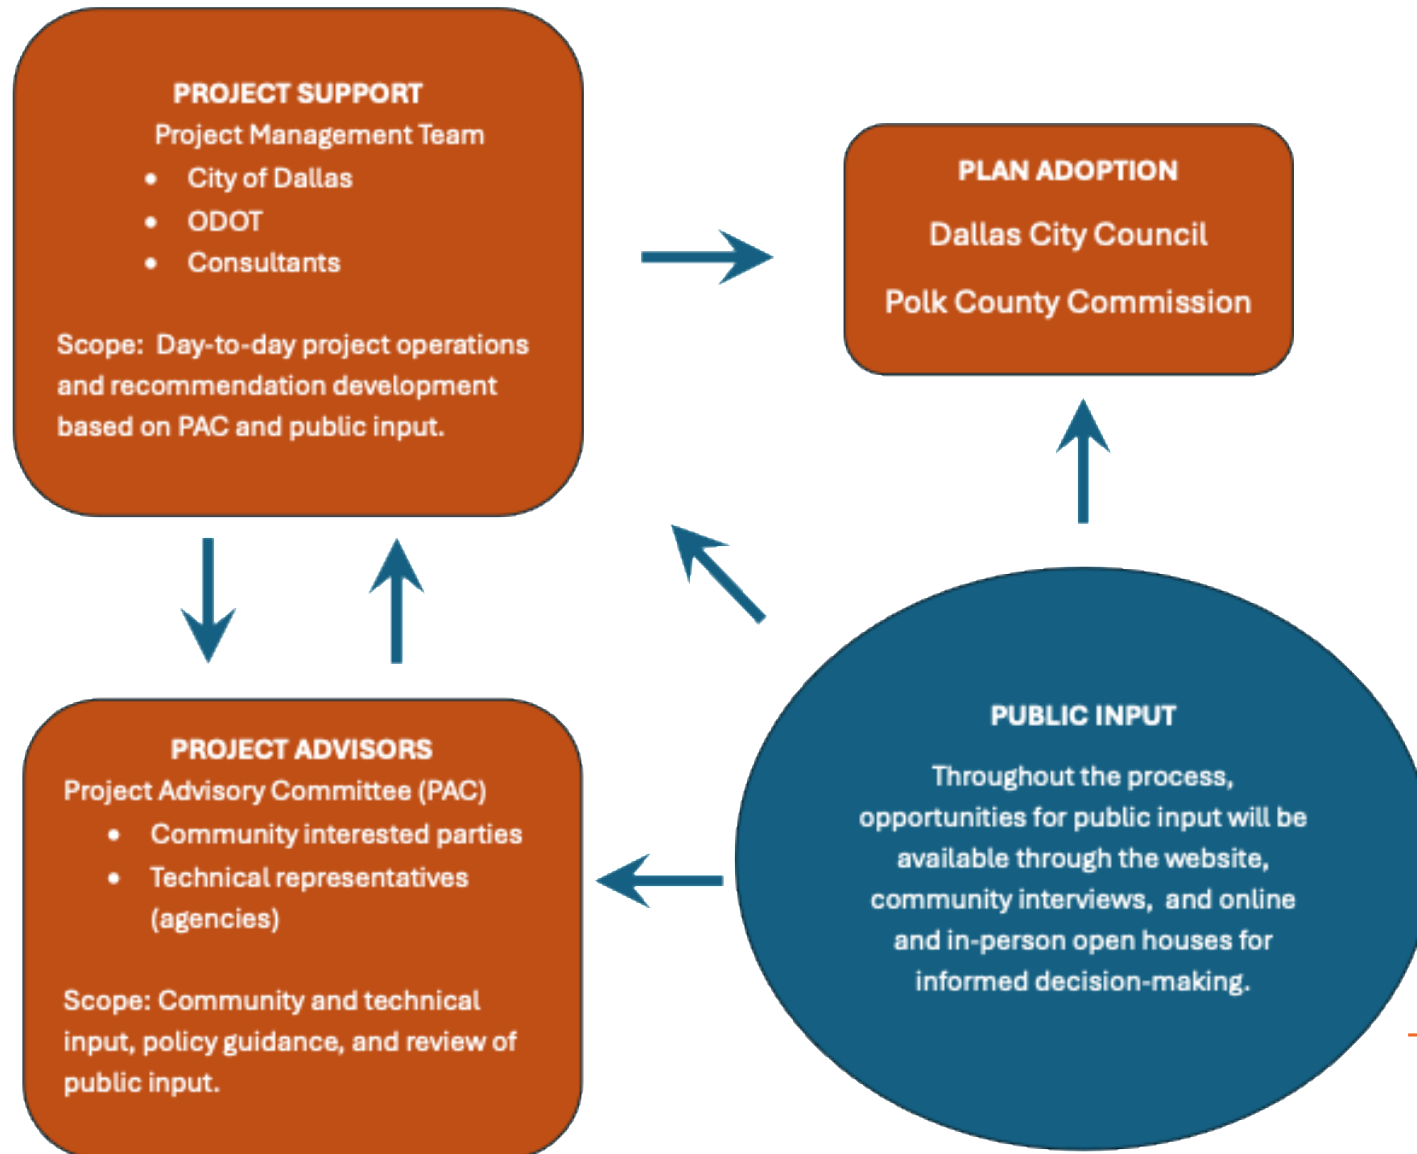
PROJECT SUPPORT
Project Management Team
- City of Dallas
- ODOT
- Consultants

Scope: Day-to-day project operations and recommendation development based on PAC and public input.

PLAN ADOPTION
Dallas City Council
Polk County Commission

PROJECT ADVISORS
Project Advisory Committee (PAC)
- Community interested parties
- Technical representatives (agencies)

Scope: Community and technical input, policy guidance, and review of public input.

PUBLIC INPUT
Throughout the process, opportunities for public input will be available through the website, community interviews, and online and in-person open houses for informed decision-making.